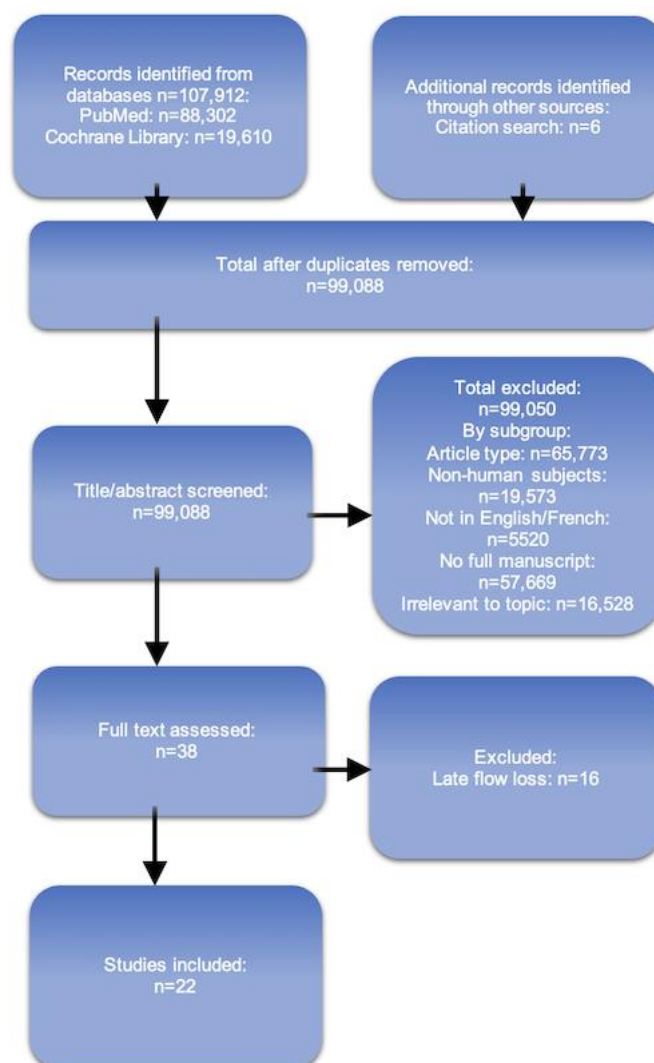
Records identified from databases n=107,912:
PubMed: n=88,302
Cochrane Library: n=19,610

Additional records identified through other sources:
Citation search: n=6

Total after duplicates removed:
n=99,088

Title/abstract screened:
n=99,088

Total excluded:
n=99,050
By subgroup:
Article type: n=65,773
Non-human subjects:
n=19,573
Not in English/French:
n=5520
No full manuscript:
n=57,669
Irrelevant to topic: n=16,528

Full text assessed:
n=38

Excluded:
Late flow loss: n=16

Studies included:
n=22